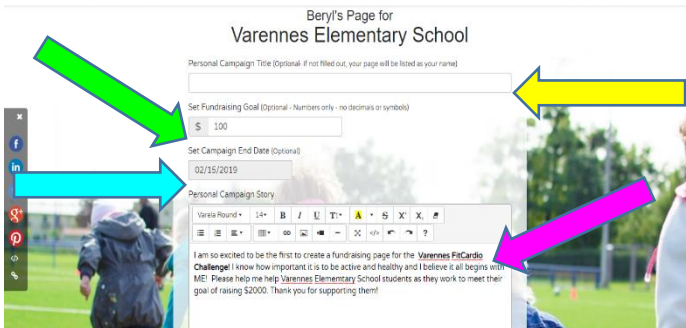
Beryl's Page for
Varennes Elementary School

Personal Campaign Title (Optional- If not filled out, your page will be listed as your name)

Set Fundraising Goal (Optional - Numbers only - no decimals or symbols)

$ 100

Set Campaign End Date (Optional)

02/15/2019

Personal Campaign Story

Varela Round 14 B I U T A S X X ?

I am so excited to be the first to create a fundraising page for the Varennes FitCardio Challenge! I know how important it is to be active and healthy and I believe it all begins with ME! Please help me help Varennes Elementary School students as they work to meet their goal of raising $2000. Thank you for supporting them!